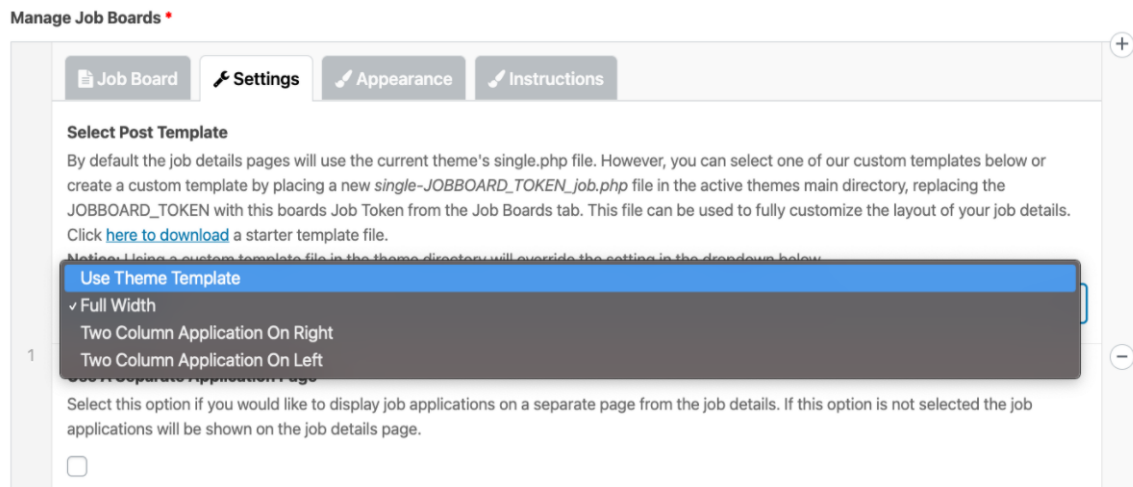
Manage Job Boards *

+

Job Board | Settings | Appearance | Instructions

Select Post Template

By default the job details pages will use the current theme's single.php file. However, you can select one of our custom templates below or create a custom template by placing a new *single-JOBBOARD_TOKEN_job.php* file in the active themes main directory, replacing the JOBBOARD_TOKEN with this boards Job Token from the Job Boards tab. This file can be used to fully customize the layout of your job details. Click here to download a starter template file.

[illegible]

Use Theme Template
✓ Full Width
Two Column Application On Right
Two Column Application On Left

1

−

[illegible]

Select this option if you would like to display job applications on a separate page from the job details. If this option is not selected the job applications will be shown on the job details page.